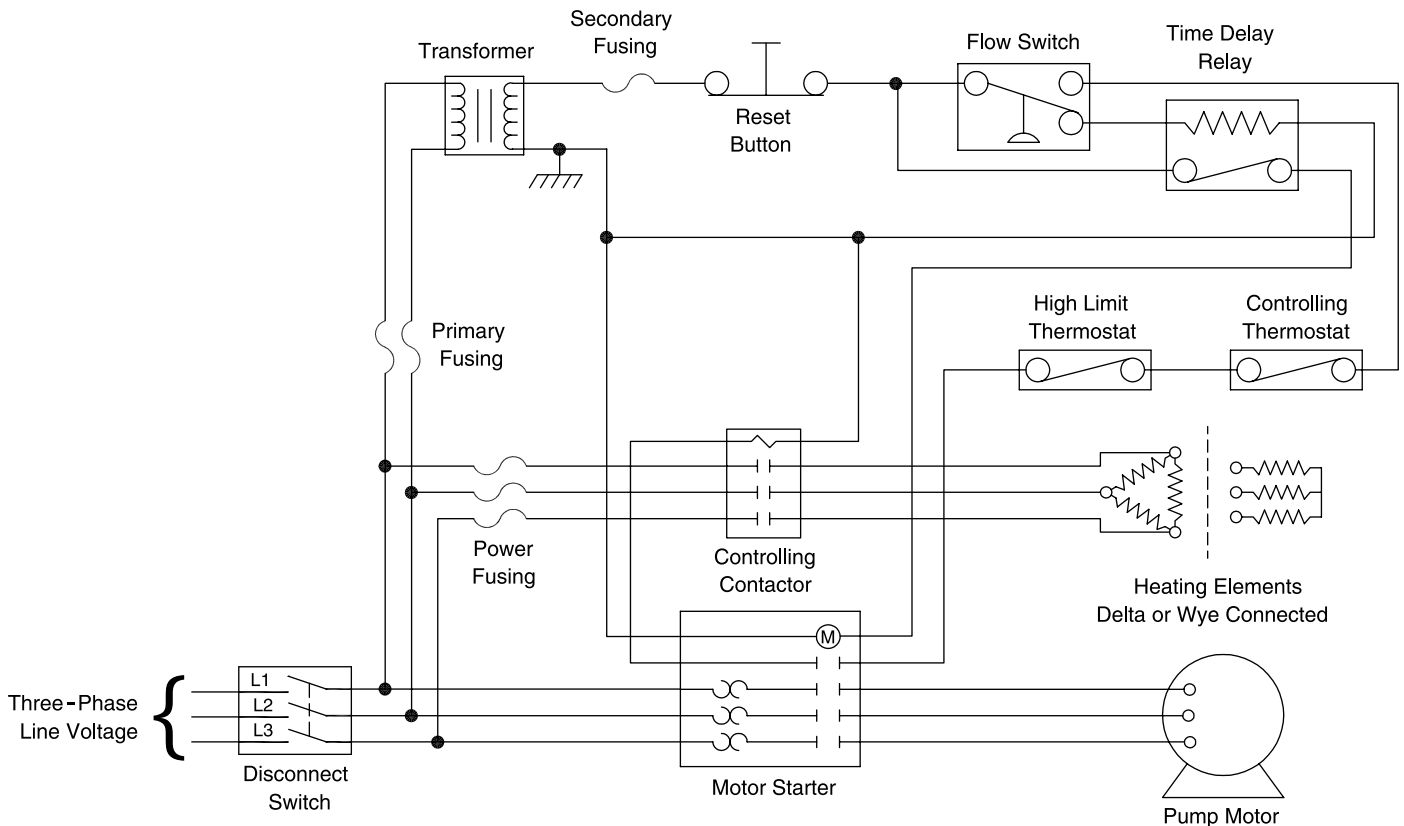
Secondary Fusing

Transformer

Flow Switch

Time Delay Relay

Reset Button

Primary Fusing

High Limit Thermostat

Controlling Thermostat

Power Fusing

Controlling Contactor

Heating Elements
Delta or Wye Connected

M

Three-Phase Line Voltage

L1
L2
L3

Disconnect Switch

Motor Starter

Pump Motor